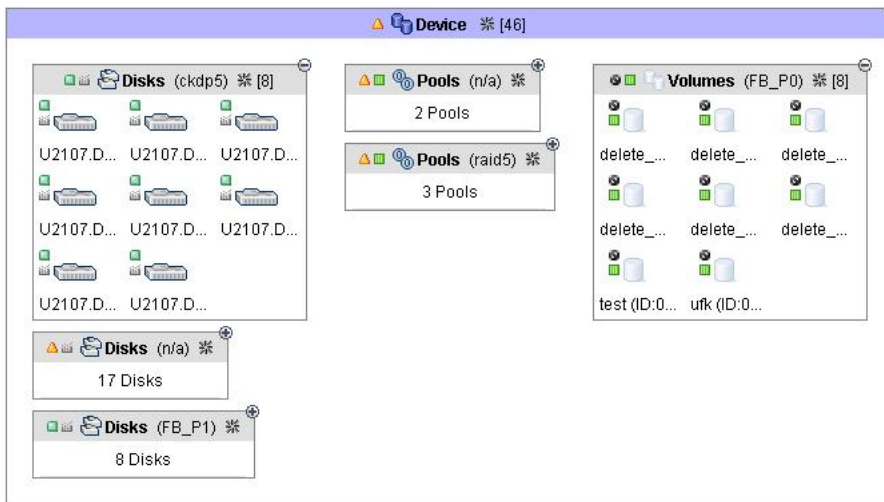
Device ✻ [46]

Disks (ckdp5) ✻ [8]

U2107.D... U2107.D... U2107.D...

U2107.D... U2107.D... U2107.D...

U2107.D... U2107.D...

Disks (n/a) ✻

17 Disks

Disks (FB_P1) ✻

8 Disks

Pools (n/a) ✻

2 Pools

Pools (raid5) ✻

3 Pools

Volumes (FB_P0) ✻ [8]

delete_... delete_... delete_...

delete_... delete_... delete_...

test (ID:0... ufk (ID:0...